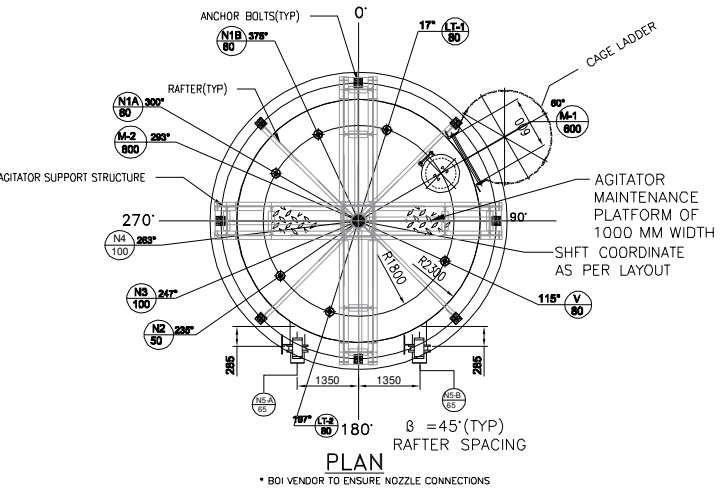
ANCHOR BOLTS(TYP)

0°

N1B 375° 80

17° LT-1 80

CAGE LADDER

RAFTER(TYP)

N1A 300° 80

60° M-1 600

M-2 293° 600

600

AGITATOR SUPPORT STRUCTURE

AGITATOR MAINTENANCE PLATFORM OF 1000 MM WIDTH

270°

90°

N4 263° 100

SHFT COORDINATE AS PER LAYOUT

R1800

R2300

N3 247° 100

115° V 80

N2 235° 50

285

285

1350

1350

N5-A 65

N5-B 65

197° LT-2 80

180°

ß =45°(TYP) RAFTER SPACING

PLAN

* BOI VENDOR TO ENSURE NOZZLE CONNECTIONS